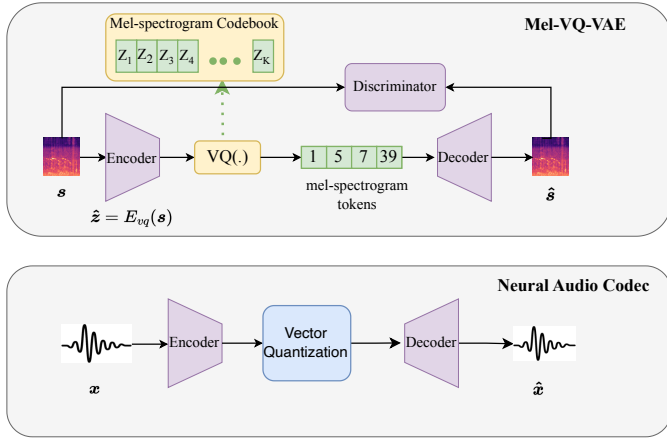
Mel-VQ-VAE

Mel-spectrogram Codebook

$Z_1$ $Z_2$ $Z_3$ $Z_4$ ••• $Z_K$

Discriminator

Encoder

VQ(.)

1 5 7 39

Decoder

$\boldsymbol{s}$

mel-spectrogram tokens

$\hat{\boldsymbol{s}}$

$\hat{\boldsymbol{z}} = E_{vq}(\boldsymbol{s})$

Neural Audio Codec

Encoder

Vector Quantization

Decoder

$\boldsymbol{x}$

$\hat{\boldsymbol{x}}$